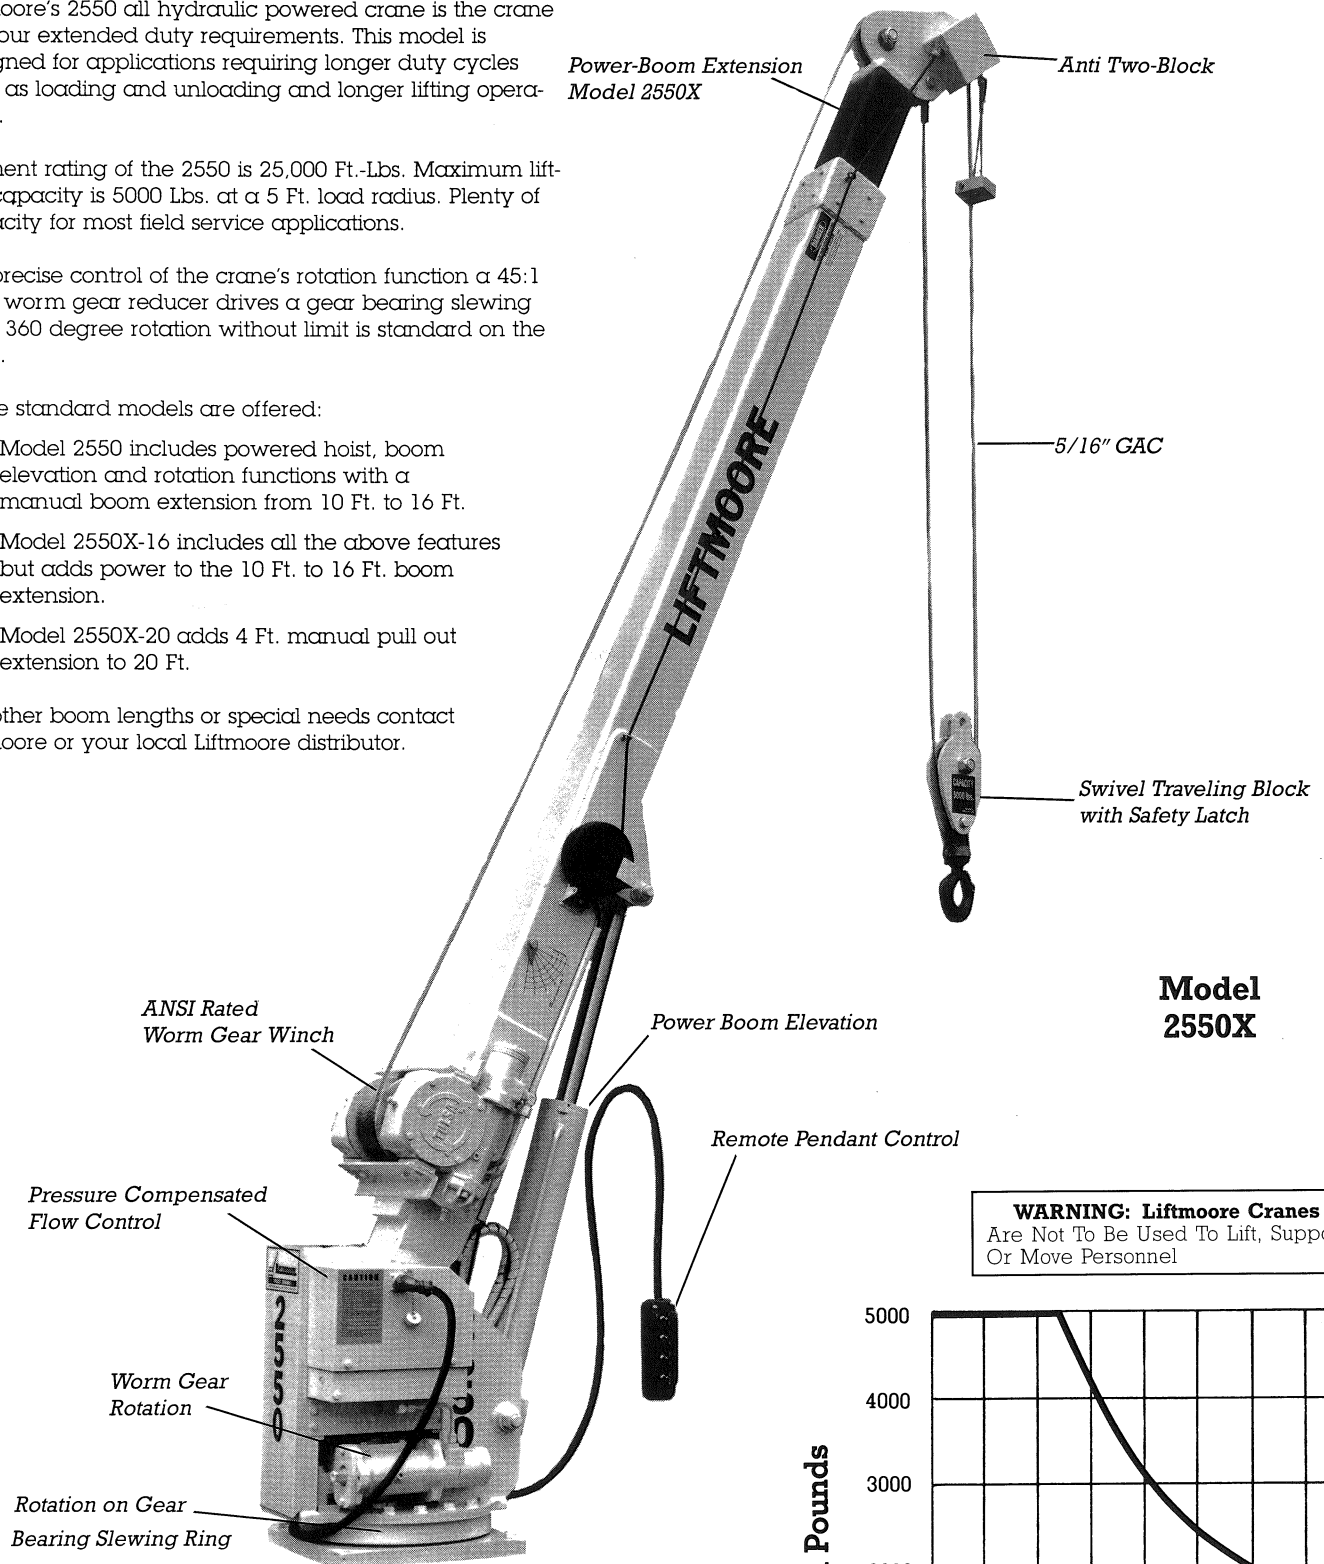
oore's 2550 all hydraulic powered crane is the crane our extended duty requirements. This model is gned for applications requiring longer duty cycles as loading and unloading and longer lifting operat.

nent rating of the 2550 is 25,000 Ft.-Lbs. Maximum liftapacity is 5000 Lbs. at a 5 Ft. load radius. Plenty of acity for most field service applications.

precise control of the crane's rotation function a 45:1 worm gear reducer drives a gear bearing slewing 360 degree rotation without limit is standard on the .

e standard models are offered:

Model 2550 includes powered hoist, boom elevation and rotation functions with a manual boom extension from 10 Ft. to 16 Ft.

Model 2550X-16 includes all the above features but adds power to the 10 Ft. to 16 Ft. boom extension.

Model 2550X-20 adds 4 Ft. manual pull out extension to 20 Ft.

other boom lengths or special needs contact oore or your local Liftmoore distributor.

Power-Boom Extension
Model 2550X

Anti Two-Block

LIFTMOORE

5/16" GAC

Swivel Traveling Block
with Safety Latch

Model
2550X

ANSI Rated
Worm Gear Winch

Power Boom Elevation

Remote Pendant Control

Pressure Compensated
Flow Control

Worm Gear
Rotation

Rotation on Gear
Bearing Slewing Ring

2550

WARNING: Liftmoore Cranes
Are Not To Be Used To Lift, Suppo
Or Move Personnel

5000
4000
3000

Pounds